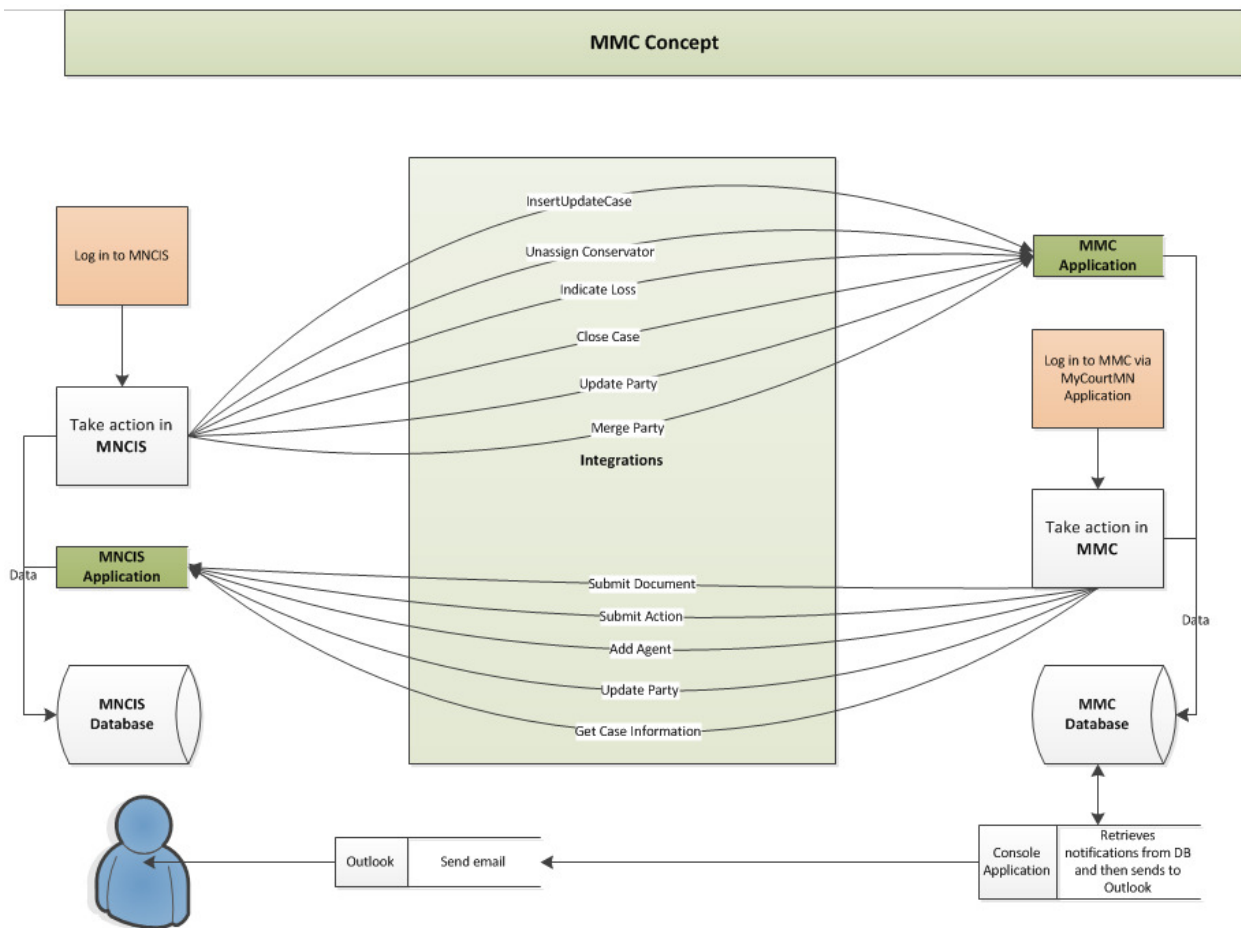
MMC Concept

Log in to MNCIS

Take action in MNCIS

InsertUpdateCase

Unassign Conservator

Indicate Loss

Close Case

Update Party

Merge Party

Integrations

MMC Application

Log in to MMC via MyCourtMN Application

Take action in MMC

Data

MNCIS Application

Submit Document

Submit Action

Add Agent

Update Party

Get Case Information

Data

MNCIS Database

MMC Database

Outlook

Send email

Console Application

Retrieves notifications from DB and then sends to Outlook